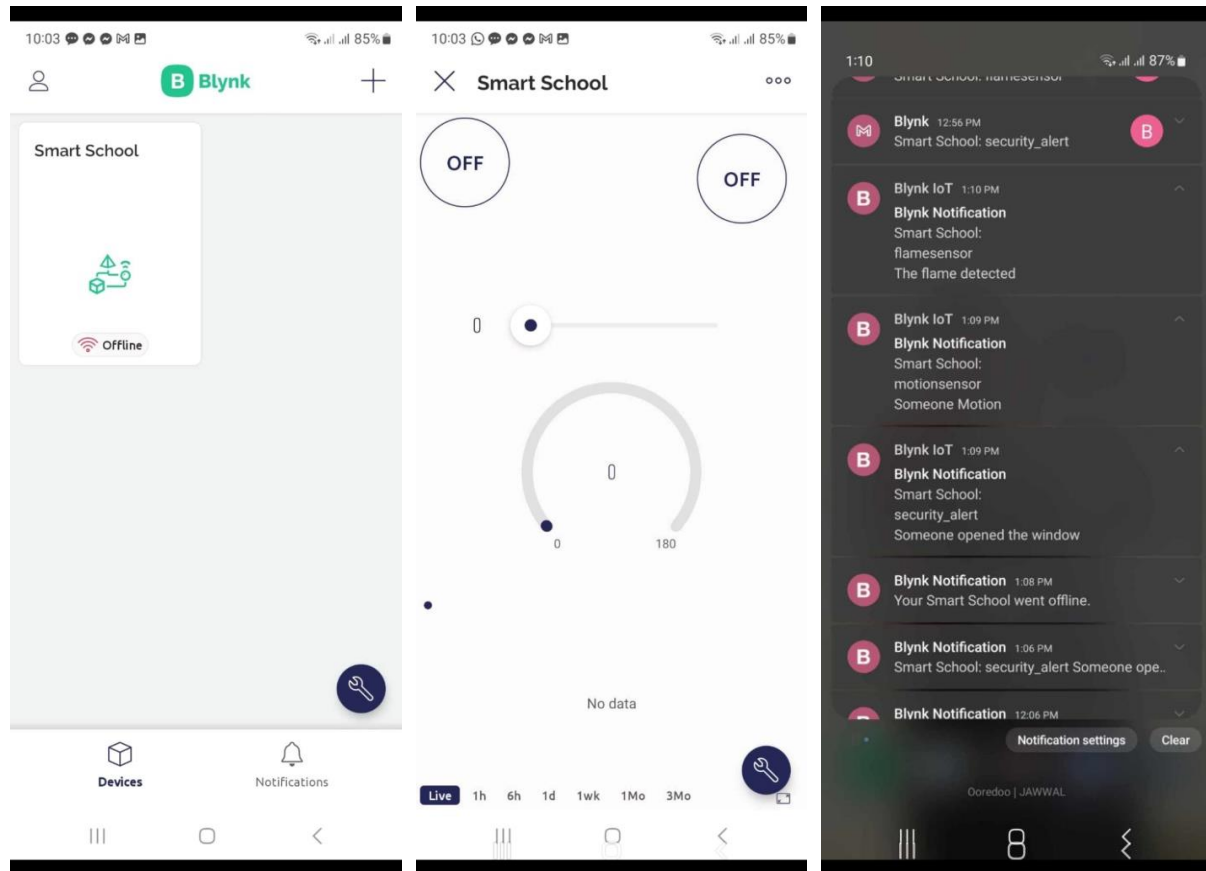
10:03 85%

B Blynk

Smart School

Offline

Devices

Notifications

10:03 85%

Smart School

OFF

OFF

0

0

0

180

No data

Live 1h 6h 1d 1wk 1Mo 3Mo

1:10 87%

Smart School: flamesensor

Blynk 12:56 PM
Smart School: security_alert

B

Blynk IoT 1:10 PM
Blynk Notification
Smart School:
flamesensor
The flame detected

Blynk IoT 1:09 PM
Blynk Notification
Smart School:
motionsensor
Someone Motion

Blynk IoT 1:09 PM
Blynk Notification
Smart School:
security_alert
Someone opened the window

Blynk Notification 1:08 PM
Your Smart School went offline.

Blynk Notification 1:06 PM
Smart School: security_alert Someone ope..

Blynk Notification 12:06 PM

Notification settings

Clear

Ooredoo | JAWWAL